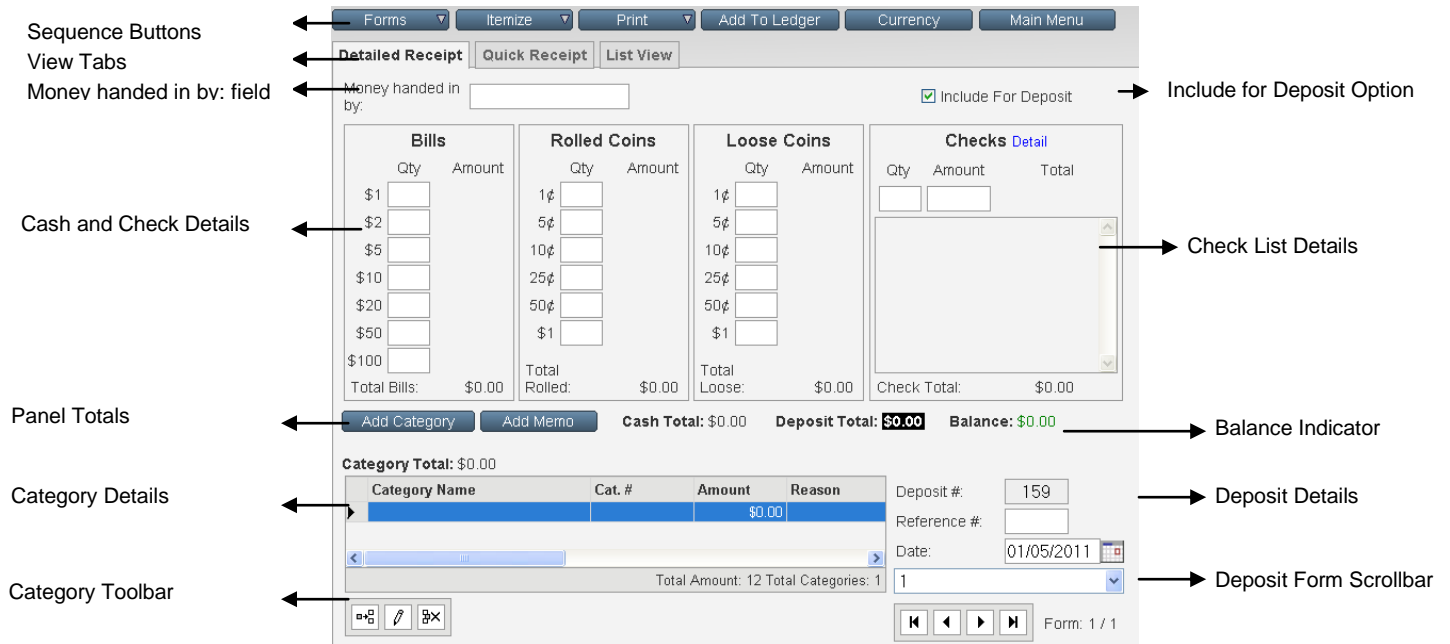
Sequence Buttons
View Tabs
Money handed in by: field

Forms | Itemize | Print | Add To Ledger | Currency | Main Menu

Detailed Receipt | Quick Receipt | List View

Money handed in by:

Include For Deposit

Include for Deposit Option

Cash and Check Details

Bills
Qty Amount
$1
$2
$5
$10
$20
$50
$100
Total Bills: $0.00

Rolled Coins
Qty Amount
1¢
5¢
10¢
25¢
50¢
$1
Total Rolled: $0.00

Loose Coins
Qty Amount
1¢
5¢
10¢
25¢
50¢
$1
Total Loose: $0.00

Checks Detail
Qty Amount Total
Check Total: $0.00

Check List Details

Panel Totals

Add Category | Add Memo | Cash Total: $0.00 Deposit Total: $0.00 Balance: $0.00

Balance Indicator

Category Total: $0.00

Category Details

| Category Name | Cat. # | Amount | Reason |
|---|---|---|---|
| | | $0.00 | |

Total Amount: 12 Total Categories: 1

Deposit #: 159
Reference #:
Date: 01/05/2011
1

Deposit Details

Deposit Form Scrollbar

Category Toolbar

Form: 1 / 1